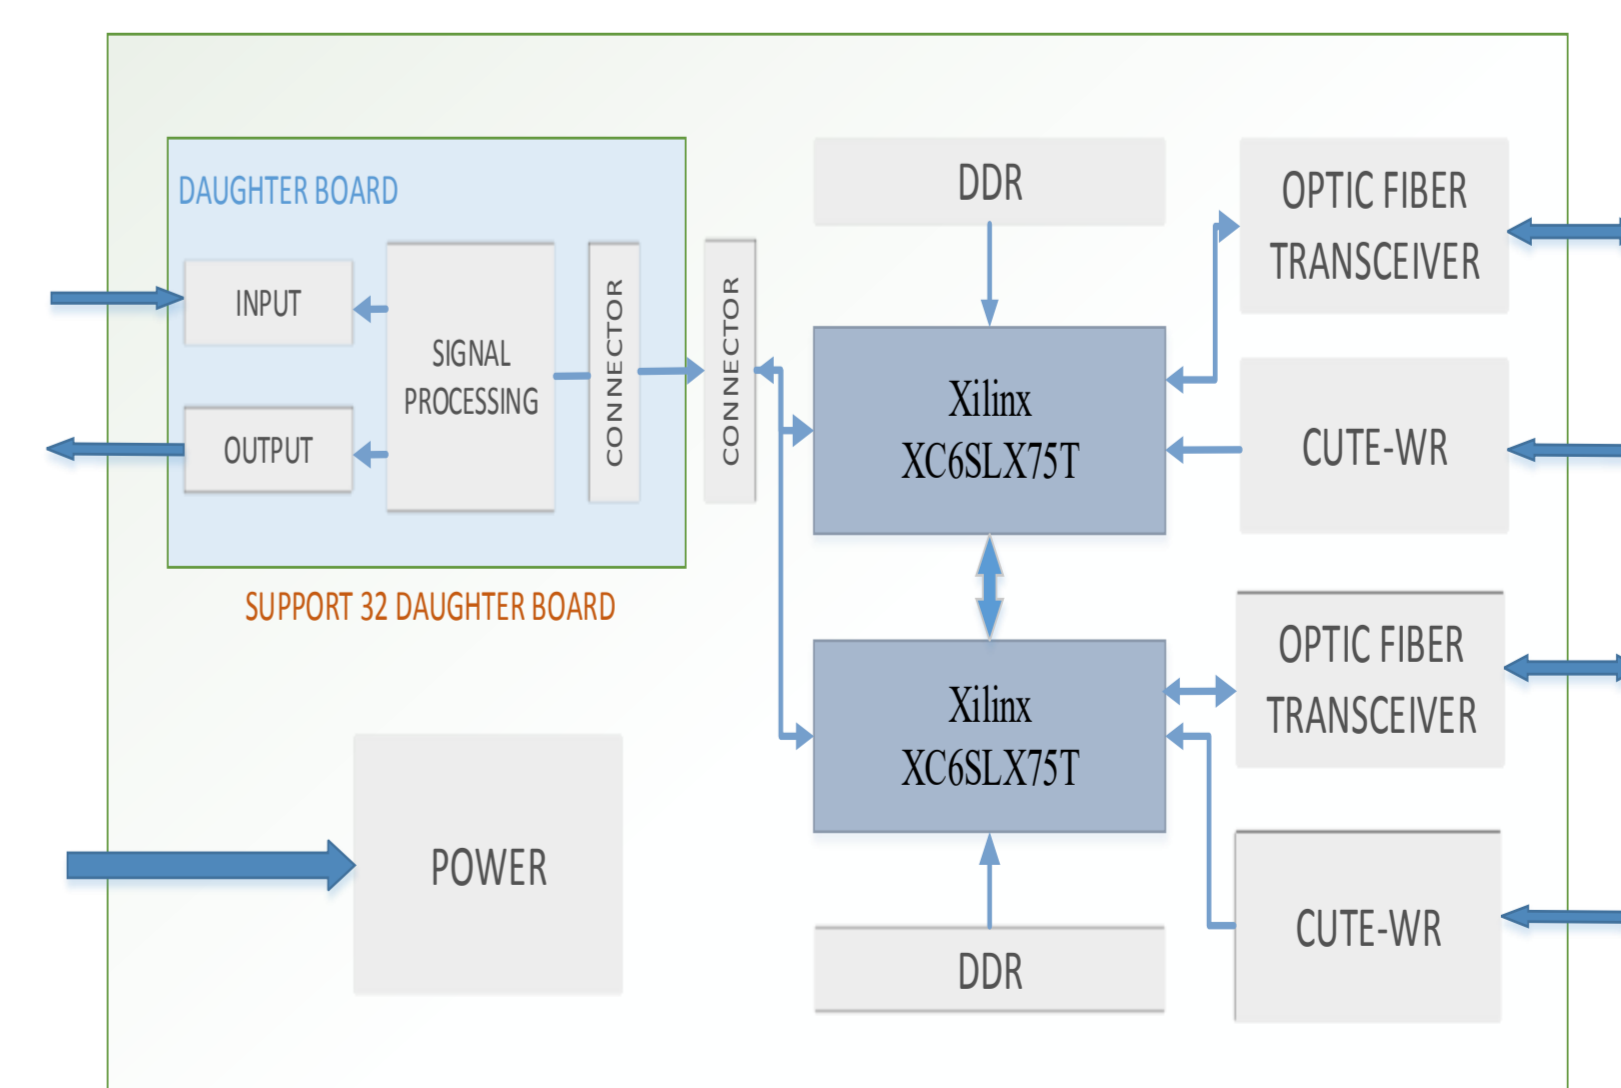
DAUGHTER BOARD

INPUT

OUTPUT

SIGNAL PROCESSING

CONNECTOR

CONNECTOR

SUPPORT 32 DAUGHTER BOARD

DDR

Xilinx XC6SLX75T

OPTIC FIBER TRANSCEIVER

CUTE-WR

Xilinx XC6SLX75T

OPTIC FIBER TRANSCEIVER

CUTE-WR

DDR

POWER